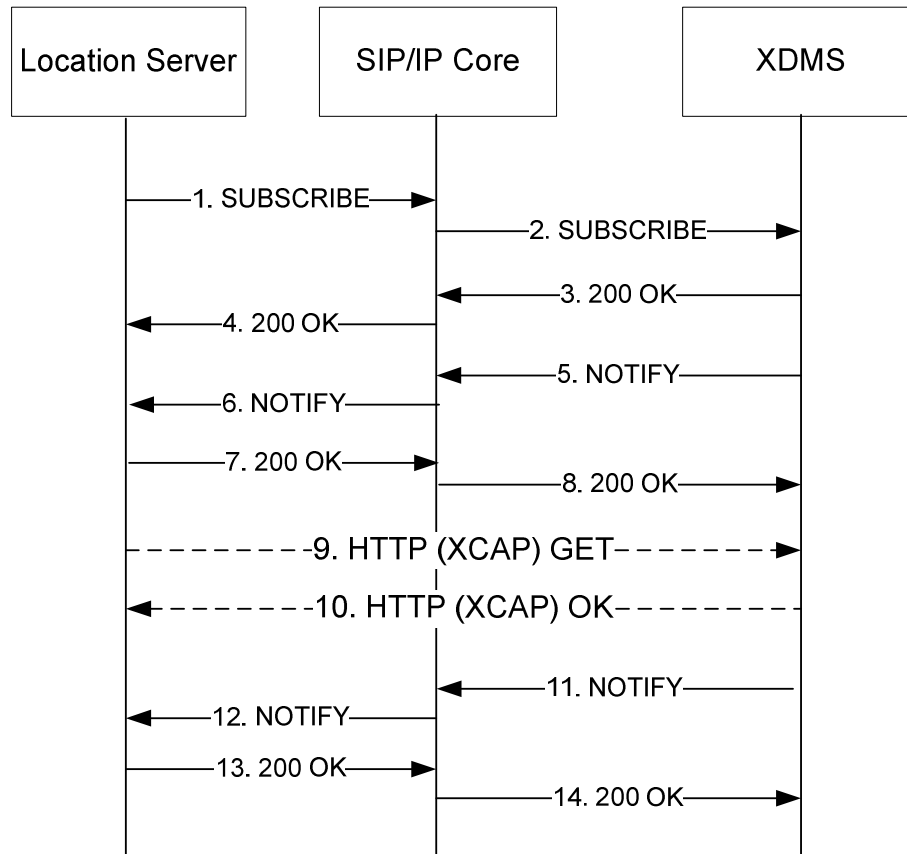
Location Server

SIP/IP Core

XDMS

1. SUBSCRIBE

2. SUBSCRIBE

3. 200 OK

4. 200 OK

5. NOTIFY

6. NOTIFY

7. 200 OK

8. 200 OK

9. HTTP (XCAP) GET

10. HTTP (XCAP) OK

11. NOTIFY

12. NOTIFY

13. 200 OK

14. 200 OK